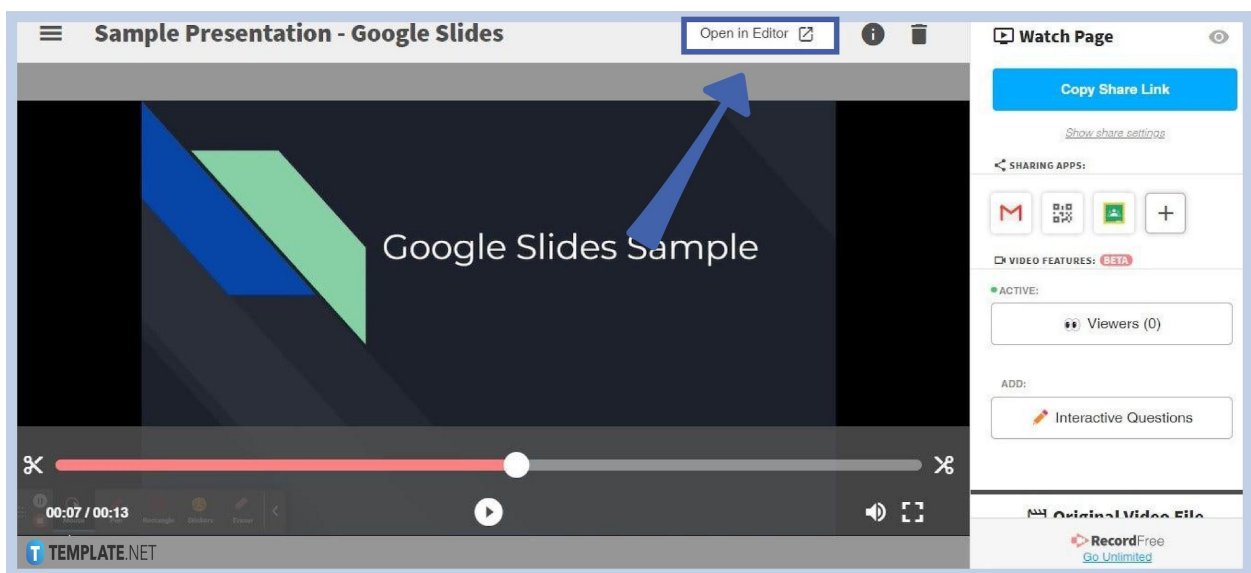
Sample Presentation - Google Slides

Open in Editor

Watch Page

Copy Share Link

Show share settings

SHARING APPS:

VIDEO FEATURES: BETA

ACTIVE:

Viewers (0)

ADD:

Interactive Questions

Google Slides Sample

00:07 / 00:13

Original Video File

RecordFree
Go Unlimited

TEMPLATE.NET